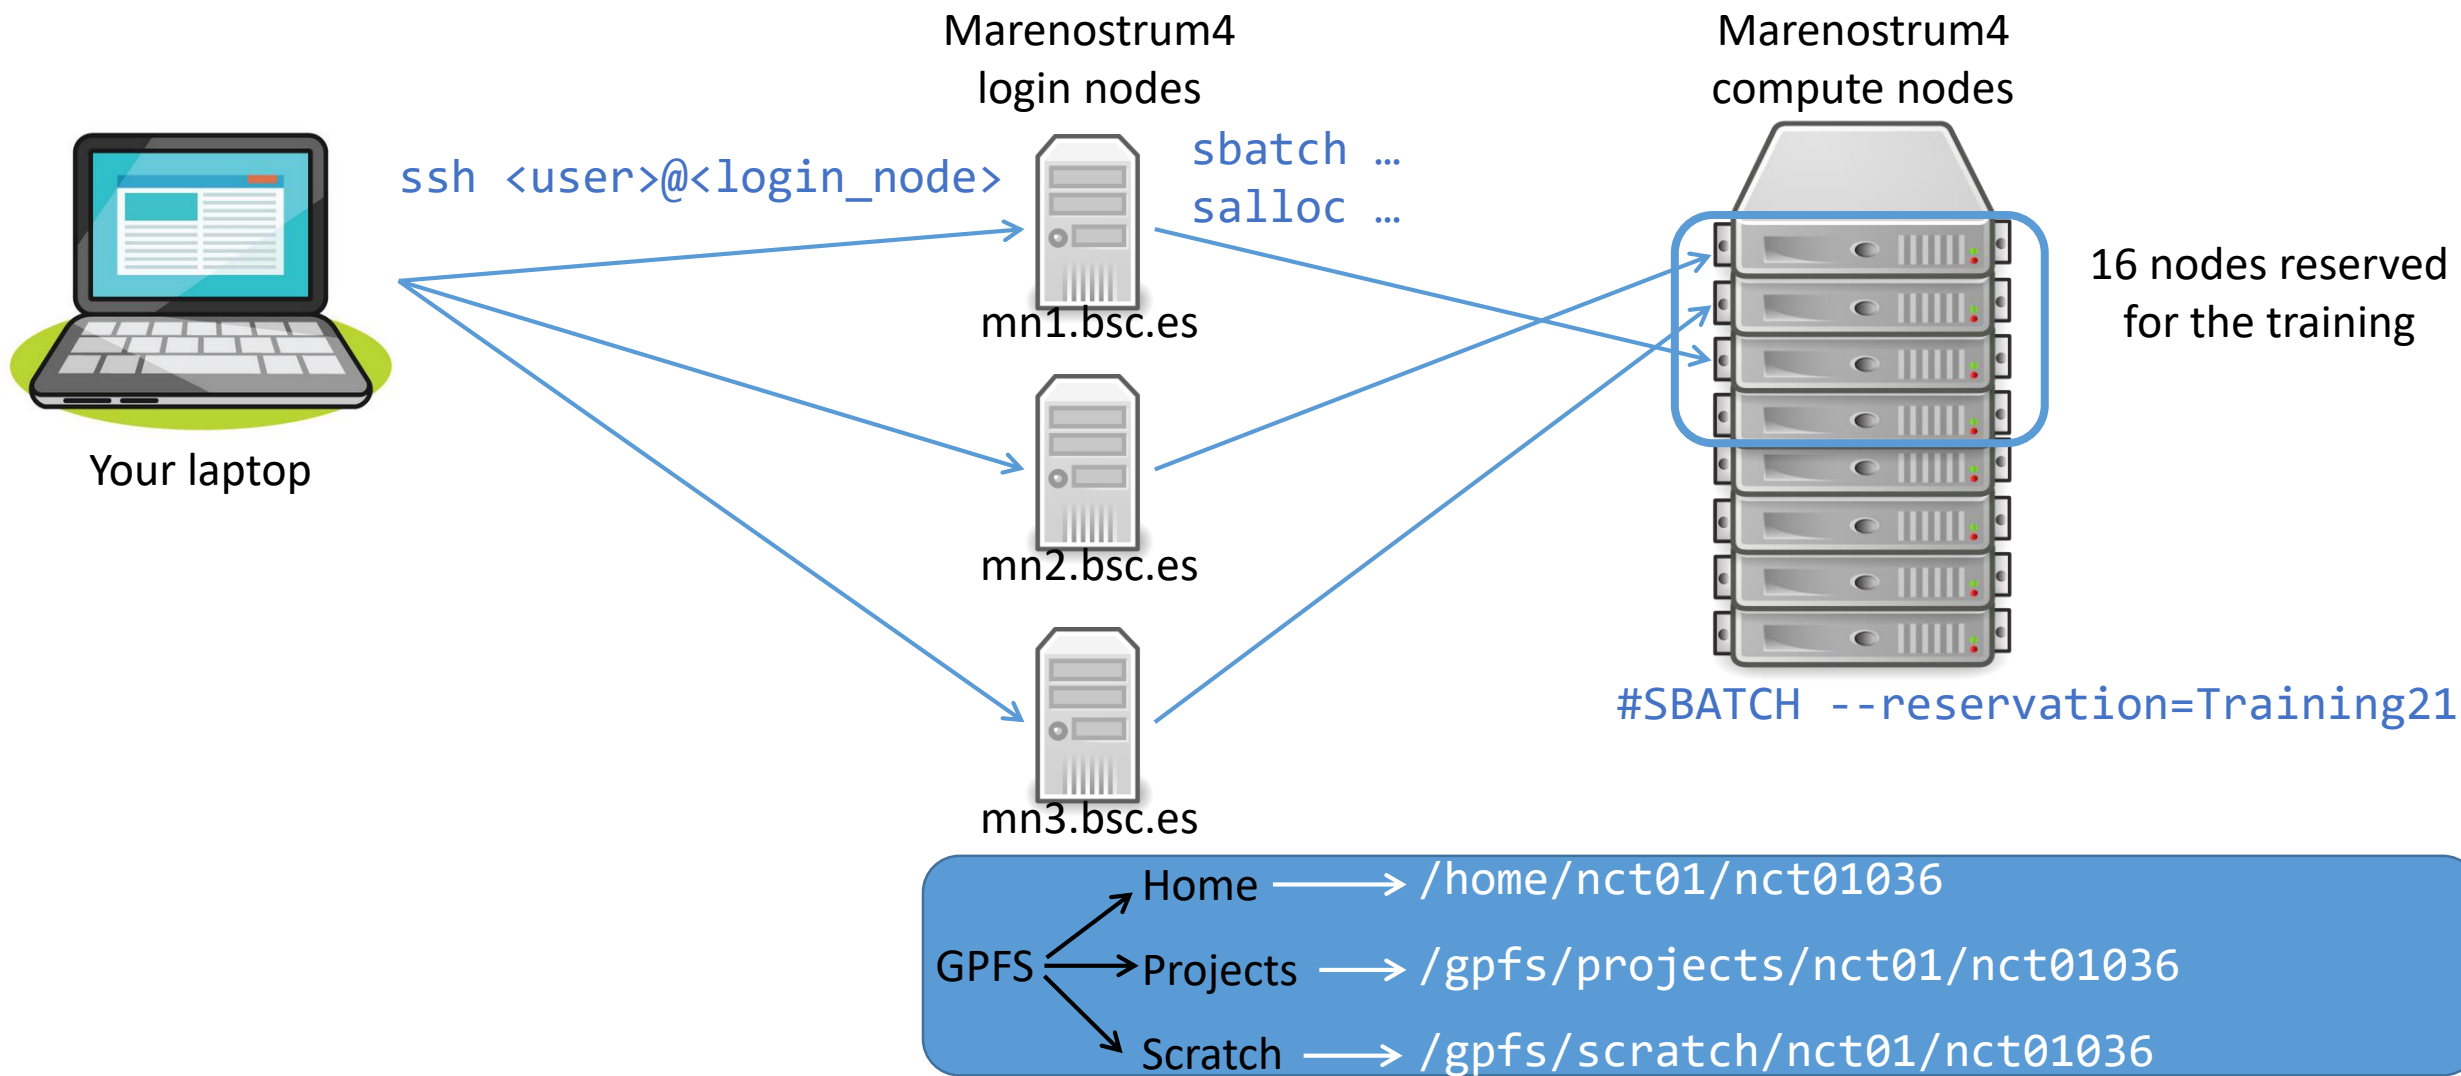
Marenostrum4
login nodes

Marenostrum4
compute nodes

ssh <user>@<login_node>

sbatch …
salloc …

Your laptop

mn1.bsc.es

mn2.bsc.es

mn3.bsc.es

16 nodes reserved for the training

#SBATCH --reservation=Training21

GPFS

Home → /home/nct01/nct01036

Projects → /gpfs/projects/nct01/nct01036

Scratch → /gpfs/scratch/nct01/nct01036